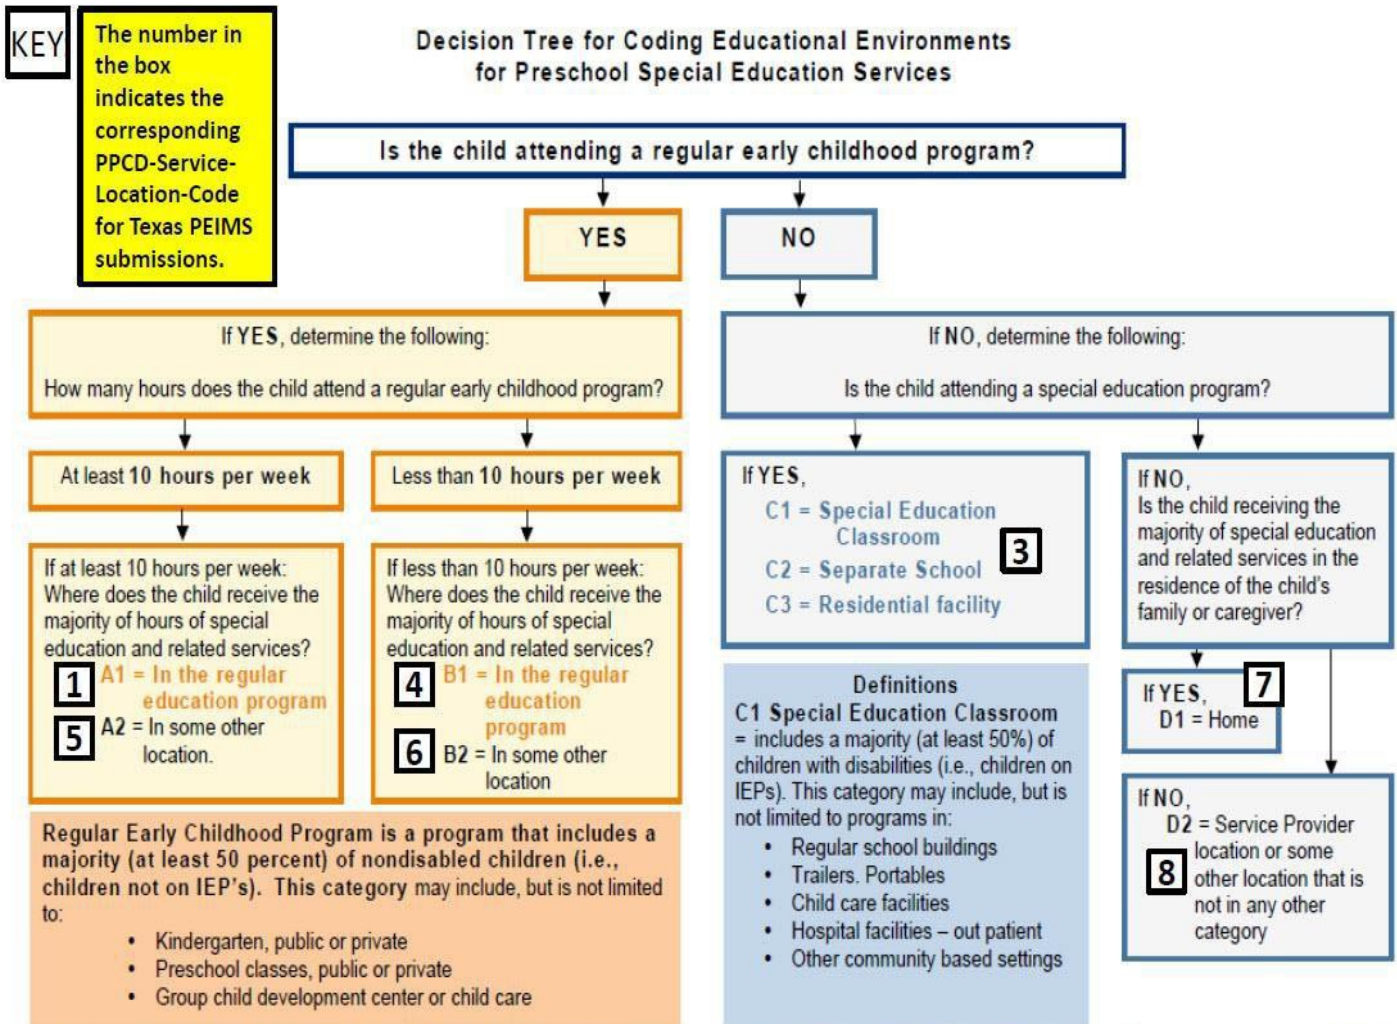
KEY

The number in the box indicates the corresponding PPCD-Service-Location-Code for Texas PEIMS submissions.

Decision Tree for Coding Educational Environments for Preschool Special Education Services

Is the child attending a regular early childhood program?

YES

NO

If YES, determine the following:

How many hours does the child attend a regular early childhood program?

At least 10 hours per week

Less than 10 hours per week

If at least 10 hours per week: Where does the child receive the majority of hours of special education and related services?

1 A1 = In the regular education program

5 A2 = In some other location.

If less than 10 hours per week: Where does the child receive the majority of hours of special education and related services?

4 B1 = In the regular education program

6 B2 = In some other location

Regular Early Childhood Program is a program that includes a majority (at least 50 percent) of nondisabled children (i.e., children not on IEP's). This category may include, but is not limited to:

• Kindergarten, public or private
• Preschool classes, public or private
• Group child development center or child care

If NO, determine the following:

Is the child attending a special education program?

If YES,
C1 = Special Education Classroom
C2 = Separate School
C3 = Residential facility
3

If NO, Is the child receiving the majority of special education and related services in the residence of the child's family or caregiver?

Definitions
C1 Special Education Classroom = includes a majority (at least 50%) of children with disabilities (i.e., children on IEPs). This category may include, but is not limited to programs in:

• Regular school buildings
• Trailers. Portables
• Child care facilities
• Hospital facilities – out patient
• Other community based settings

If YES, 7
D1 = Home

If NO,
D2 = Service Provider location or some other location that is not in any other category
8